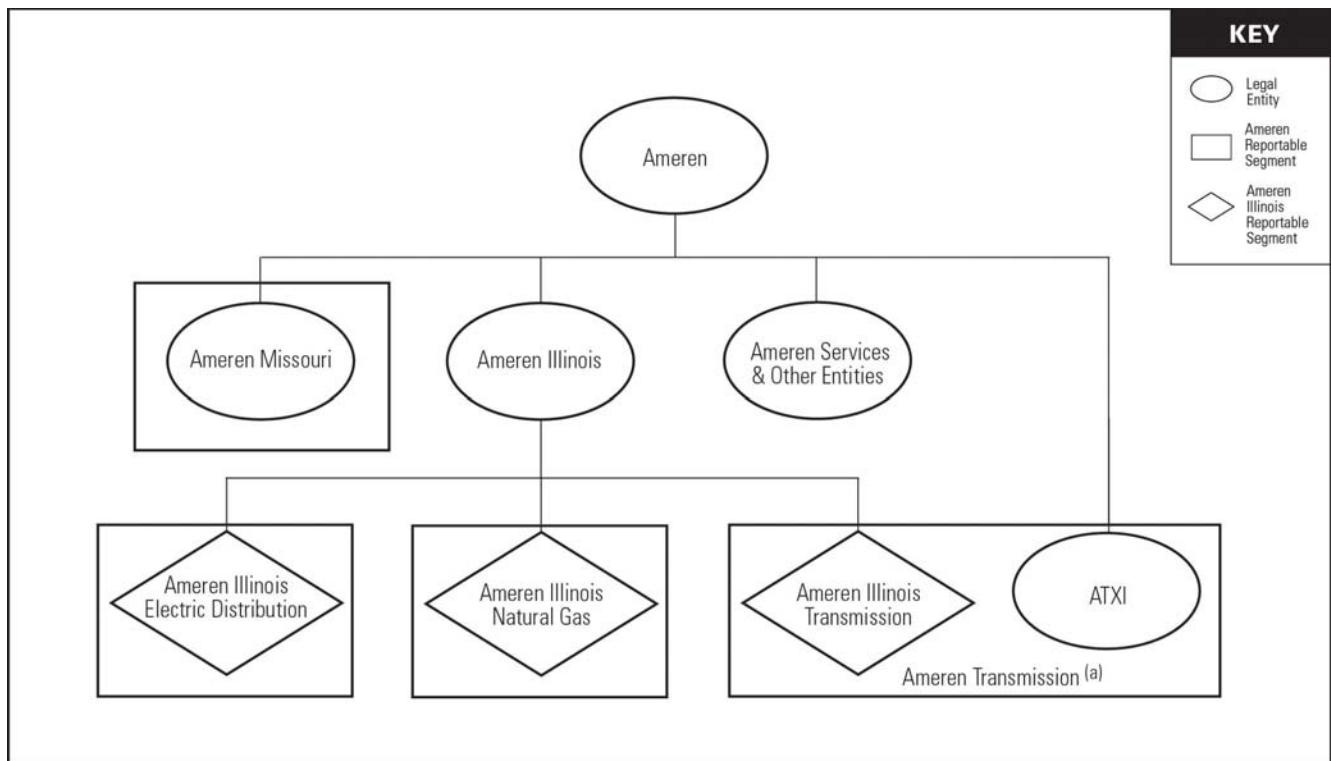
KEY

Legal Entity

Ameren Reportable Segment

Ameren Illinois Reportable Segment

Ameren

Ameren Missouri

Ameren Illinois

Ameren Services & Other Entities

Ameren Illinois Electric Distribution

Ameren Illinois Natural Gas

Ameren Illinois Transmission

ATXI

Ameren Transmission $^{(a)}$